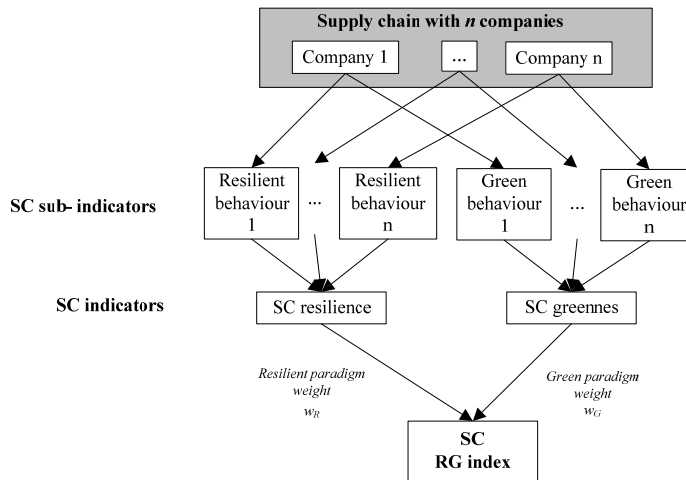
Supply chain with *n* companies

Company 1

...

Company n

SC sub- indicators

Resilient behaviour 1

...

Resilient behaviour n

Green behaviour 1

...

Green behaviour n

SC indicators

SC resilience

SC greennes

Resilient paradigm weight $w_R$

Green paradigm weight $w_G$

SC RG index